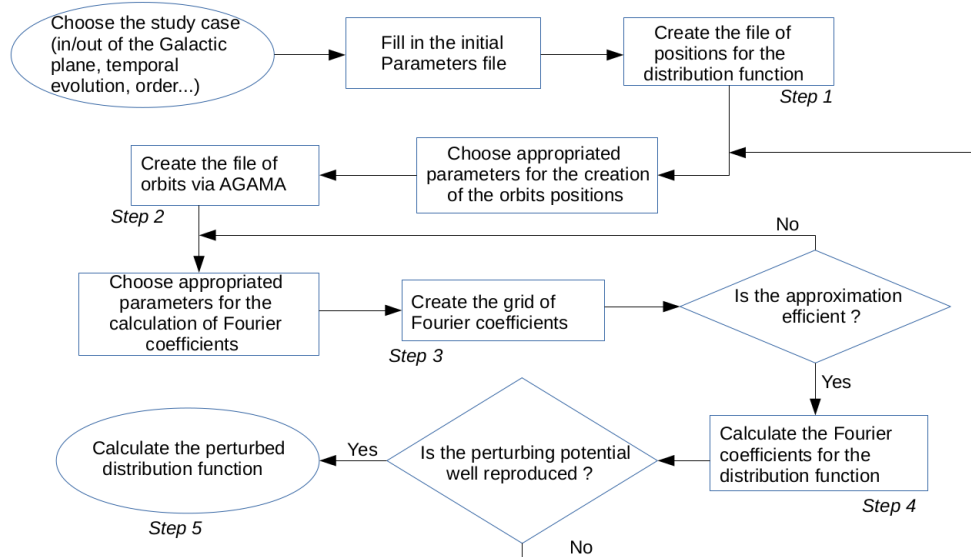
Choose the study case (in/out of the Galactic plane, temporal evolution, order...)

Fill in the initial Parameters file

Create the file of positions for the distribution function

Step 1

Choose appropriated parameters for the creation of the orbits positions

Create the file of orbits via AGAMA

Step 2

No

Choose appropriated parameters for the calculation of Fourier coefficients

Create the grid of Fourier coefficients

Step 3

Is the approximation efficient ?

Yes

Calculate the Fourier coefficients for the distribution function

Step 4

Is the perturbing potential well reproduced ?

Yes

Calculate the perturbed distribution function

Step 5

No